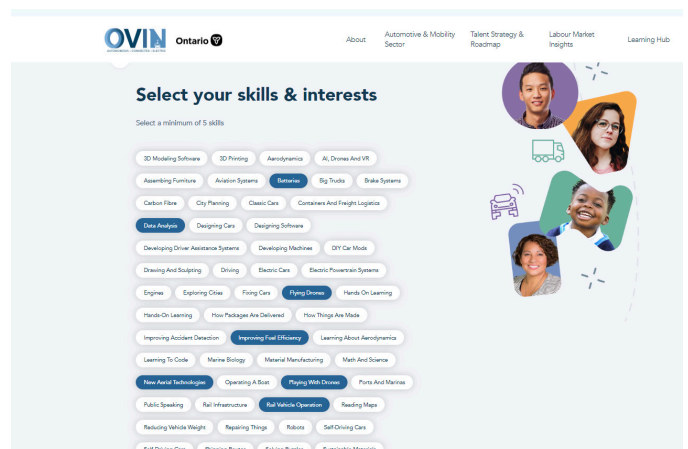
OVIN AUTONOMOUS • CONNECTED • ELECTRIC

Ontario

About

Automotive & Mobility Sector

Talent Strategy & Roadmap

Labour Market Insights

Learning Hub

Select your skills & interests

Select a minimum of 5 skills

3D Modeling Software
3D Printing
Aerodynamics
AI, Drones And VR
Assembling Furniture
Aviation Systems
Batteries
Big Trucks
Brake Systems
Carbon Fibre
City Planning
Classic Cars
Containers And Freight Logistics
Data Analysis
Designing Cars
Designing Software
Developing Driver Assistance Systems
Developing Machines
DIY Car Mods
Drawing And Sculpting
Driving
Electric Cars
Electric Powertrain Systems
Engines
Exploring Cities
Fixing Cars
Flying Drones
Hands On Learning
Hands-On Learning
How Packages Are Delivered
How Things Are Made
Improving Accident Detection
Improving Fuel Efficiency
Learning About Aerodynamics
Learning To Code
Marine Biology
Material Manufacturing
Math And Science
New Aerial Technologies
Operating A Boat
Playing With Drones
Ports And Marinas
Public Speaking
Rail Infrastructure
Rail Vehicle Operation
Reading Maps
Reducing Vehicle Weight
Repairing Things
Robots
Self-Driving Cars
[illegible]
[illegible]
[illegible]
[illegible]